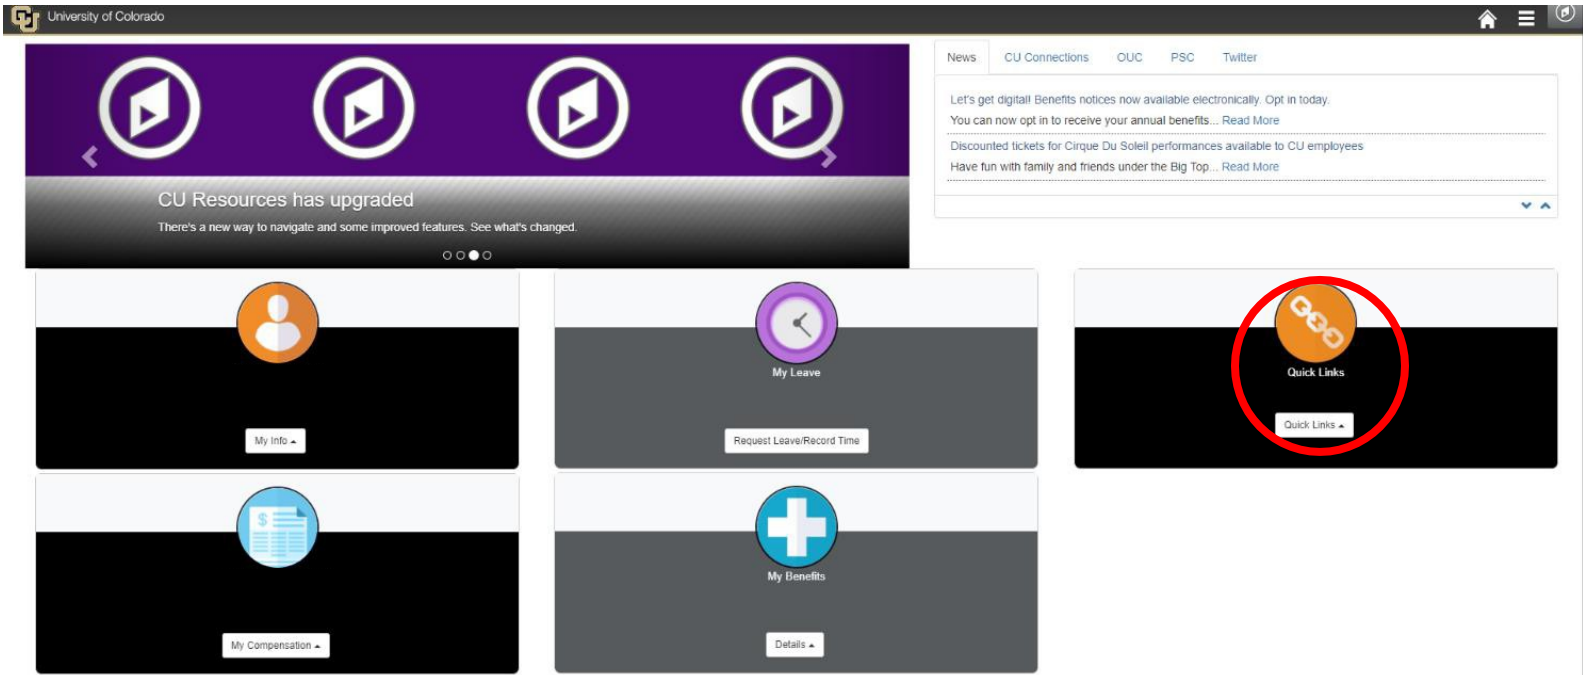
University of Colorado

CU Resources has upgraded

There's a new way to navigate and some improved features. See what's changed.

News | CU Connections | OUC | PSC | Twitter

Let's get digital! Benefits notices now available electronically. Opt in today.

You can now opt in to receive your annual benefits... Read More

Discounted tickets for Cirque Du Soleil performances available to CU employees

Have fun with family and friends under the Big Top... Read More

My Info

My Leave

Request Leave/Record Time

Quick Links

Quick Links

My Compensation

My Benefits

Details